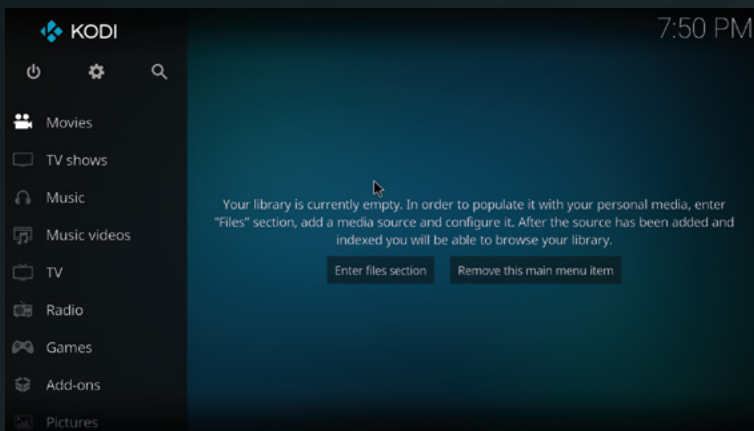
KODI

7:50 PM

Movies

TV shows

Music

Music videos

TV

Radio

Games

Add-ons

Pictures

Your library is currently empty. In order to populate it with your personal media, enter "Files" section, add a media source and configure it. After the source has been added and indexed you will be able to browse your library.

Enter files section

Remove this main menu item